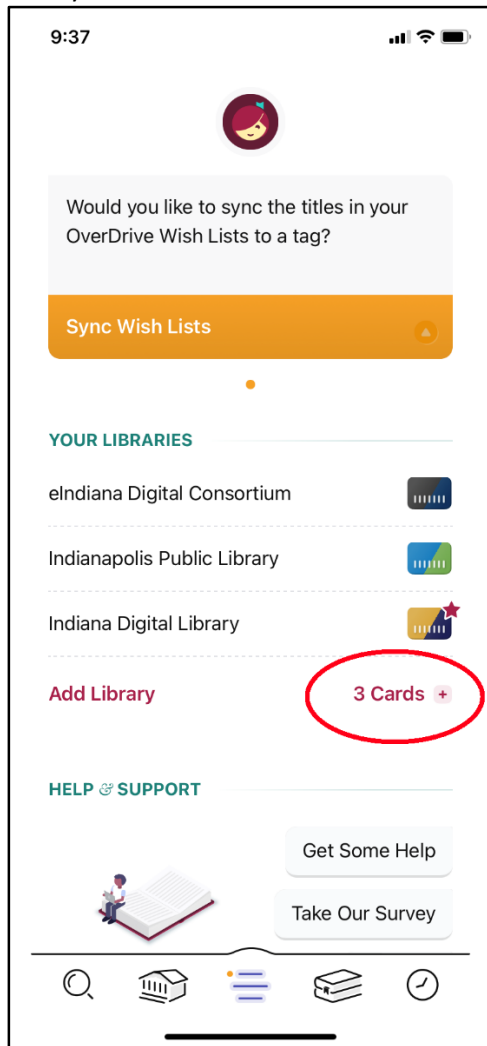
9:37

Would you like to sync the titles in your OverDrive Wish Lists to a tag?

Sync Wish Lists

YOUR LIBRARIES

eIndiana Digital Consortium

Indianapolis Public Library

Indiana Digital Library

Add Library

3 Cards +

HELP & SUPPORT

Get Some Help

Take Our Survey